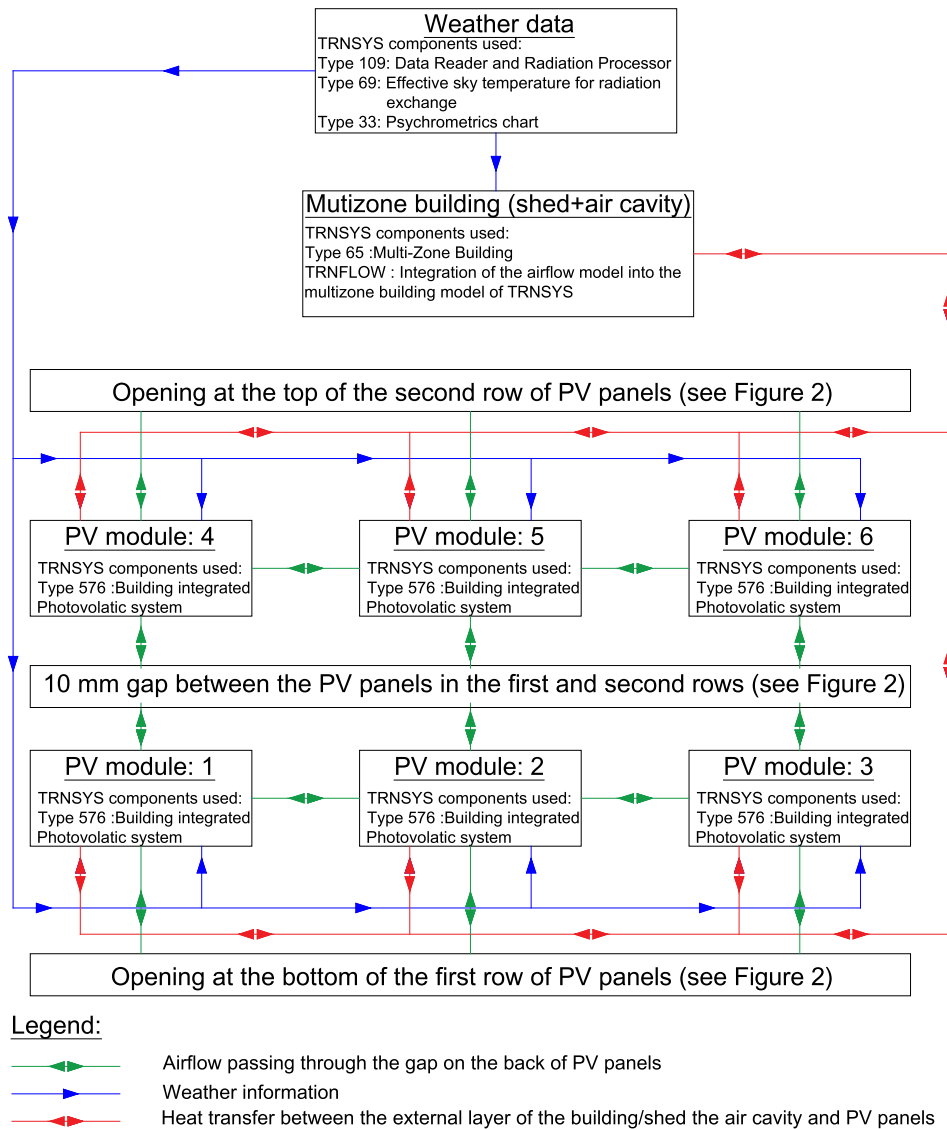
Weather data
TRNSYS components used:
Type 109: Data Reader and Radiation Processor
Type 69: Effective sky temperature for radiation exchange
Type 33: Psychrometrics chart

Mutizone building (shed+air cavity)
TRNSYS components used:
Type 65 :Multi-Zone Building
TRNFLOW : Integration of the airflow model into the multizone building model of TRNSYS

Opening at the top of the second row of PV panels (see Figure 2)

PV module: 4
TRNSYS components used:
Type 576 :Building integrated Photovolatic system

PV module: 5
TRNSYS components used:
Type 576 :Building integrated Photovolatic system

PV module: 6
TRNSYS components used:
Type 576 :Building integrated Photovolatic system

10 mm gap between the PV panels in the first and second rows (see Figure 2)

PV module: 1
TRNSYS components used:
Type 576 :Building integrated Photovolatic system

PV module: 2
TRNSYS components used:
Type 576 :Building integrated Photovolatic system

PV module: 3
TRNSYS components used:
Type 576 :Building integrated Photovolatic system

Opening at the bottom of the first row of PV panels (see Figure 2)

Legend:
Airflow passing through the gap on the back of PV panels
Weather information
Heat transfer between the external layer of the building/shed the air cavity and PV panels